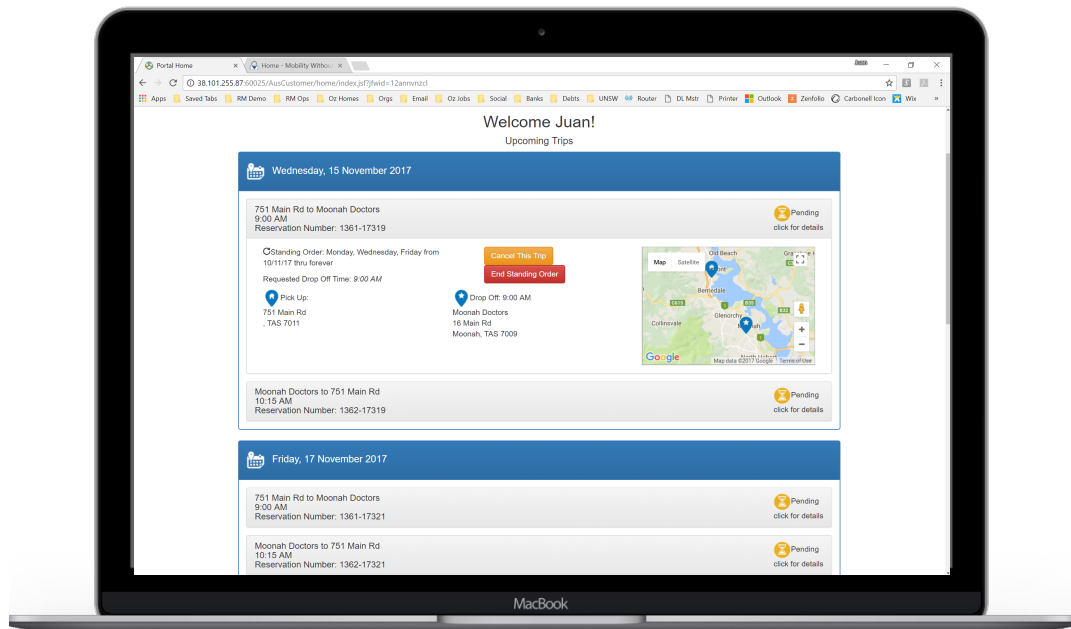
Portal Home ×
Home - Mobility Withou ×

38.101.255.87:60025/AusCustomer/home/index.jsf?jfwid=12annvnzcl

Apps Saved Tabs RM Demo RM Ops Oz Homes Orgs Email Oz Jobs Social Banks Debts UNSW Router DL Mstr Printer Outlook Zenfolio Carbonell Icon Wix »

Welcome Juan!

Upcoming Trips

Wednesday, 15 November 2017

751 Main Rd to Moonah Doctors
9:00 AM
Reservation Number: 1361-17319

Pending
click for details

Standing Order: Monday, Wednesday, Friday from 10/11/17 thru forever

Requested Drop Off Time: 9:00 AM

Cancel This Trip
End Standing Order

Pick Up:
751 Main Rd
, TAS 7011

Drop Off: 9:00 AM
Moonah Doctors
16 Main Rd
Moonah, TAS 7009

Map Satellite
Old Beach
Berriedale
Collinsvale
Glenorchy
Moonah
North Hobart
Google
Map data ©2017 Google Terms of Use

Moonah Doctors to 751 Main Rd
10:15 AM
Reservation Number: 1362-17319

Pending
click for details

Friday, 17 November 2017

751 Main Rd to Moonah Doctors
9:00 AM
Reservation Number: 1361-17321

Pending
click for details

Moonah Doctors to 751 Main Rd
10:15 AM
Reservation Number: 1362-17321

Pending
click for details

MacBook